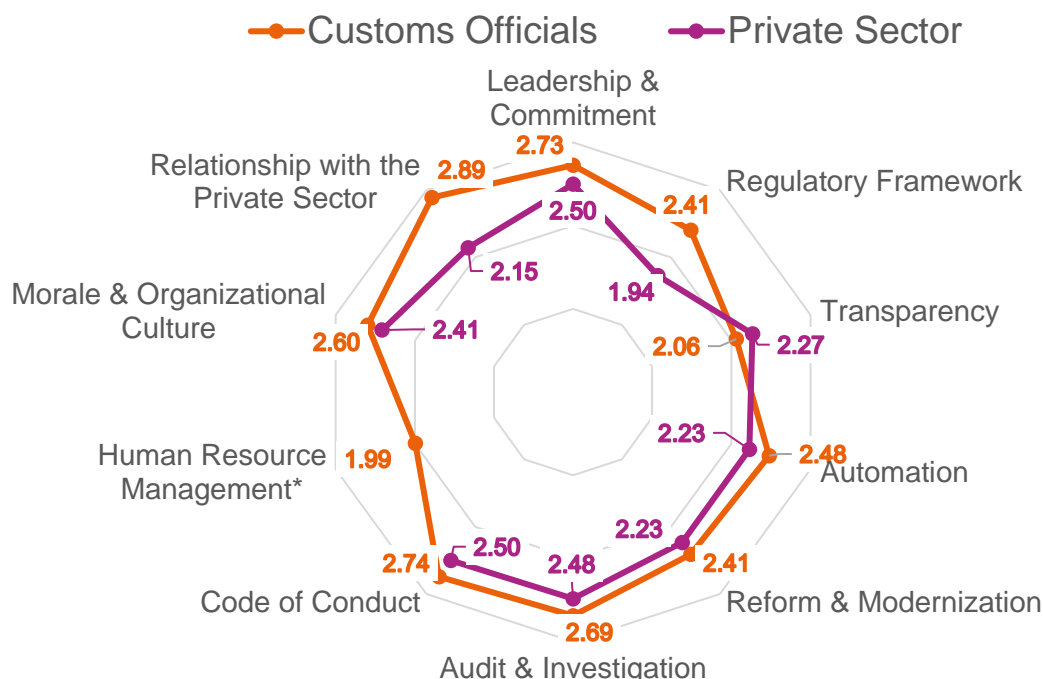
Customs Officials
Private Sector

Leadership & Commitment
2.73
2.50

Regulatory Framework
2.41
1.94

Transparency
2.06
2.27

Automation
2.23
2.48

Reform & Modernization
2.23
2.41

Audit & Investigation
2.48
2.69

Code of Conduct
2.50
2.74

Human Resource Management*
1.99

Morale & Organizational Culture
2.60
2.41

Relationship with the Private Sector
2.89
2.15